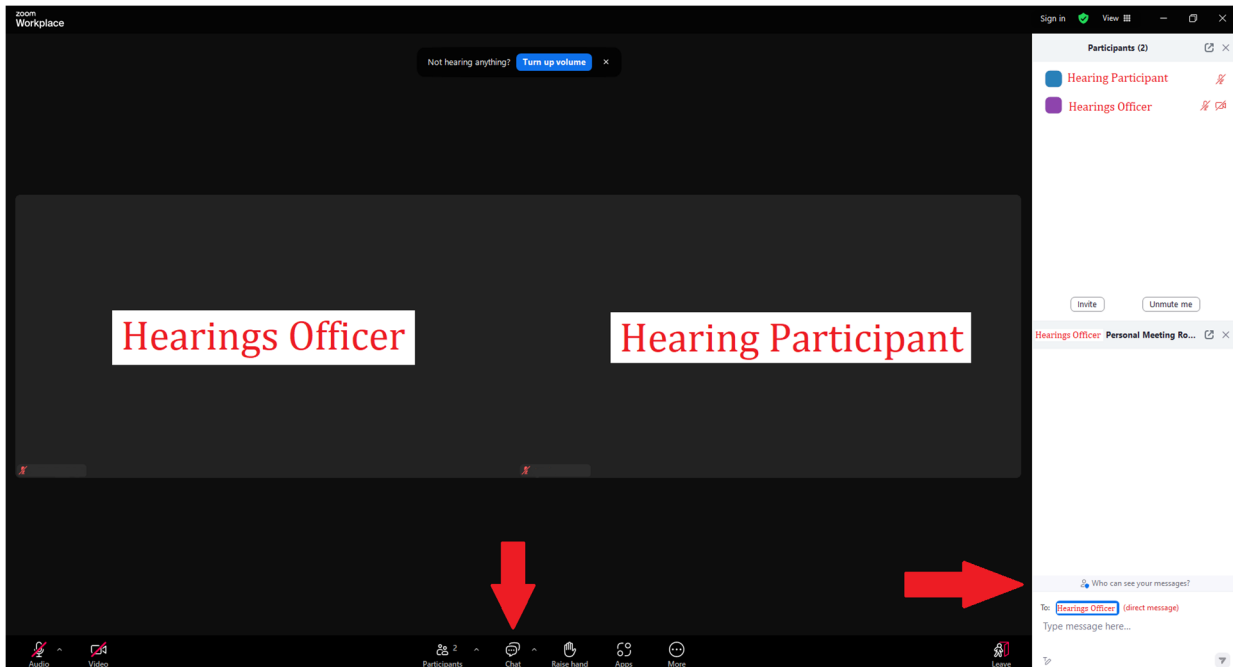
zoom
Workplace

Not hearing anything? Turn up volume ×

Sign in View

Participants (2)

Hearing Participant

Hearings Officer

Invite Unmute me

Hearings Officer Personal Meeting Ro...

Hearings Officer

Hearing Participant

Who can see your messages?

To: Hearings Officer (direct message)

Type message here...

Audio Video Participants 2 Chat Raise hand Apps More Leave